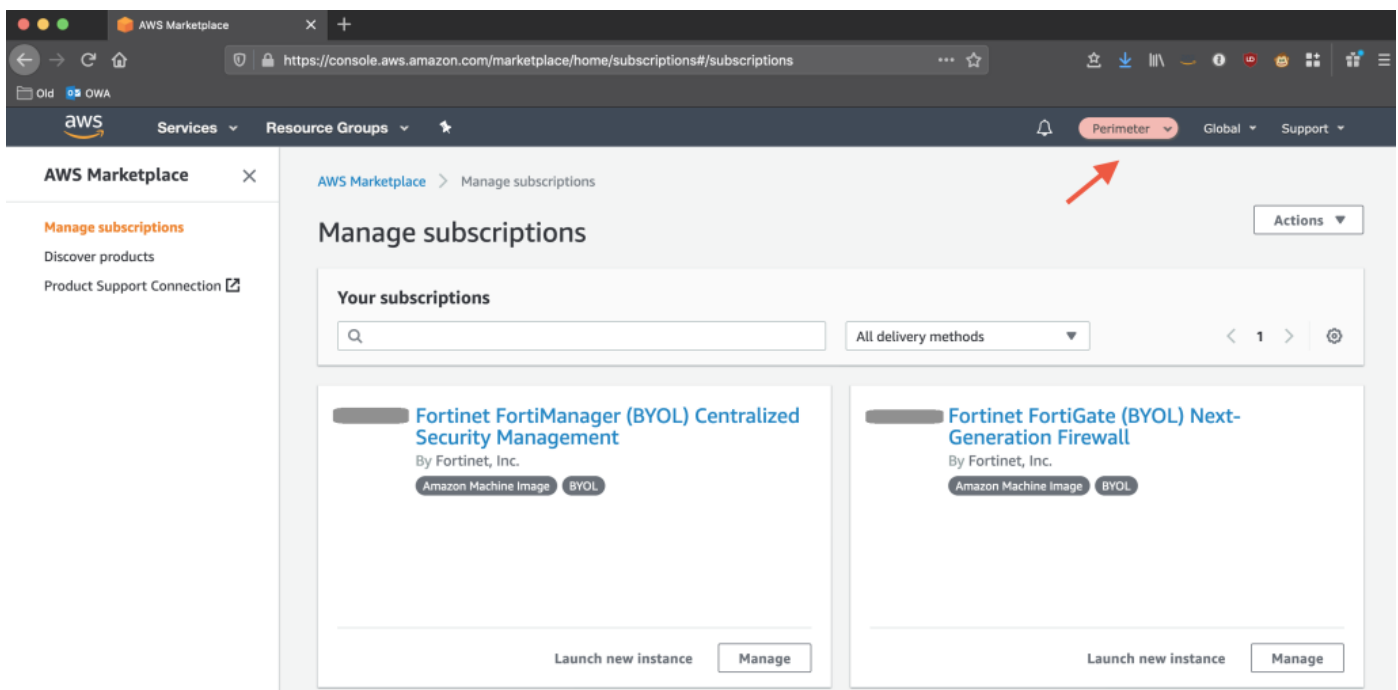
AWS Marketplace
https://console.aws.amazon.com/marketplace/home/subscriptions#/subscriptions
Old OWA
aws
Services Resource Groups
Perimeter Global Support
AWS Marketplace
Manage subscriptions
Discover products
Product Support Connection
AWS Marketplace > Manage subscriptions
Manage subscriptions
Actions
Your subscriptions
All delivery methods
1
Fortinet FortiManager (BYOL) Centralized Security Management
By Fortinet, Inc.
Amazon Machine Image BYOL
Launch new instance Manage
Fortinet FortiGate (BYOL) Next-Generation Firewall
By Fortinet, Inc.
Amazon Machine Image BYOL
Launch new instance Manage